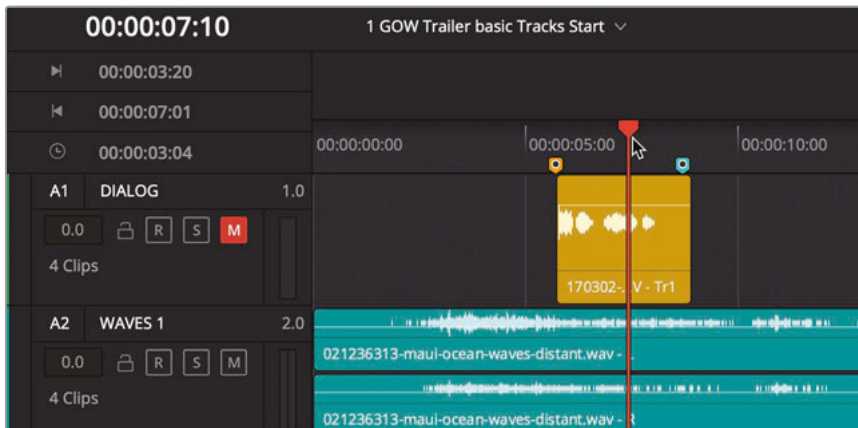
00:00:07:10

1 GOW Trailer basic Tracks Start

00:00:03:20

00:00:07:01

00:00:03:04

00:00:00:00

00:00:05:00

00:00:10:00

A1 DIALOG 1.0

0.0 R S M

4 Clips

170302-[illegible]V - Tr1

A2 WAVES 1 2.0

0.0 R S M

4 Clips

021236313-maui-ocean-waves-distant.wav - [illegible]

021236313-maui-ocean-waves-distant.wav - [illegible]